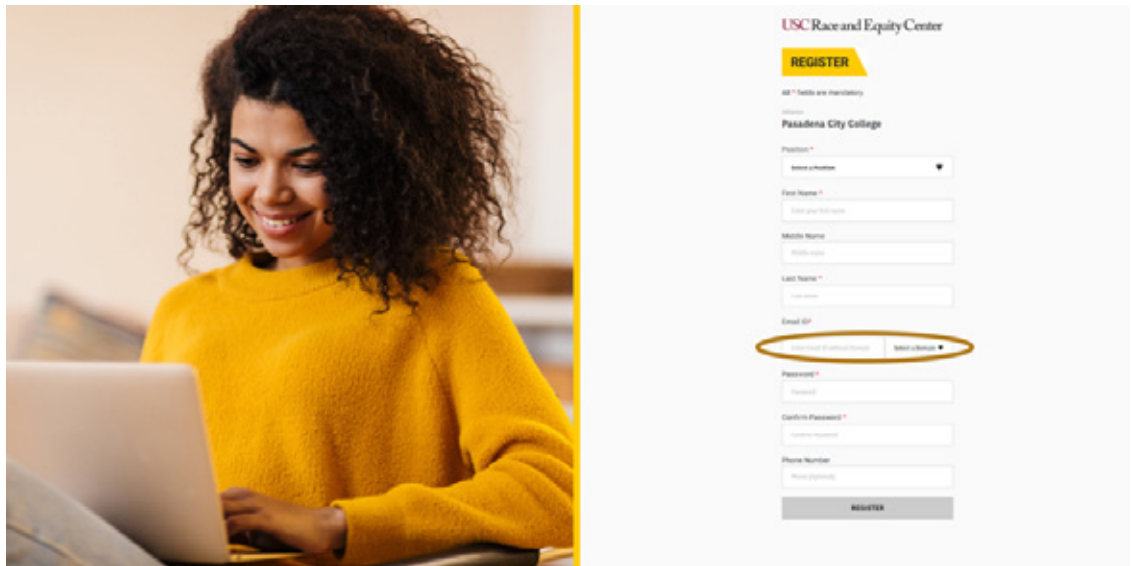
USC Race and Equity Center

REGISTER

All * fields are mandatory

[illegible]
Pasadena City College

Position *
Select a Position

First Name *
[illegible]

Middle Name
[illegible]

Last Name *
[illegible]

Email ID*
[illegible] | Select a Domain

Password *
Password

Confirm Password *
Confirm Password

Phone Number
Phone (optional)

REGISTER